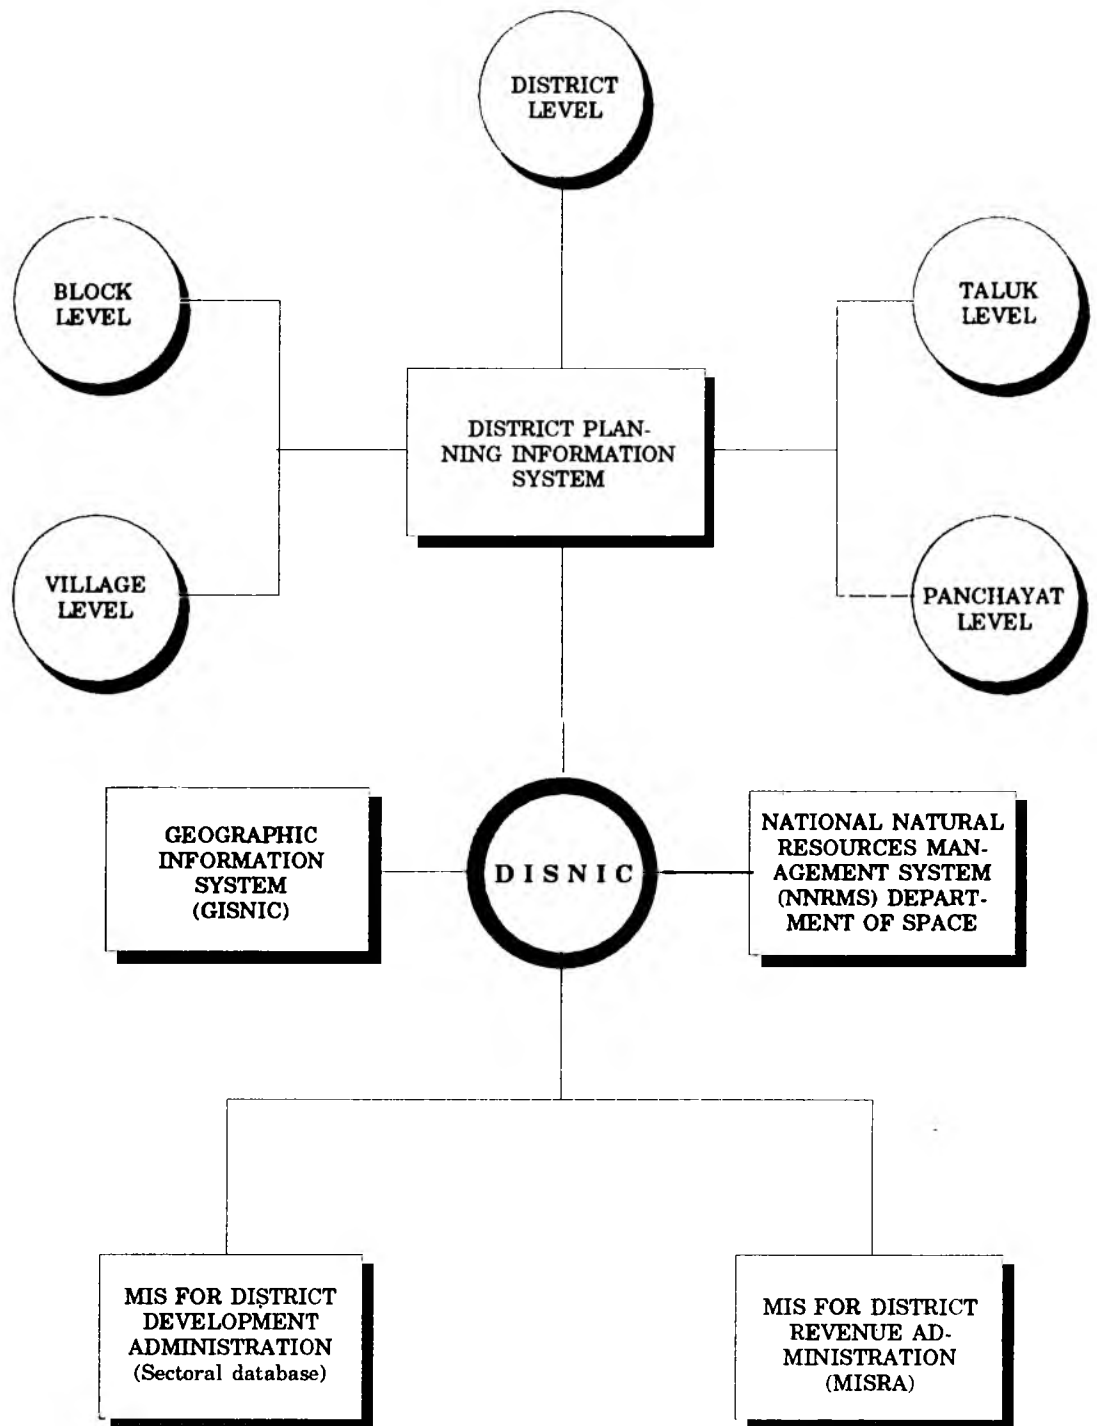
DISTRICT LEVEL

BLOCK LEVEL

TALUK LEVEL

DISTRICT PLANNING INFORMATION SYSTEM

VILLAGE LEVEL

PANCHAYAT LEVEL

GEOGRAPHIC INFORMATION SYSTEM (GISNIC)

DISNIC

NATIONAL NATURAL RESOURCES MANAGEMENT SYSTEM (NNRMS) DEPARTMENT OF SPACE

MIS FOR DISTRICT DEVELOPMENT ADMINISTRATION (Sectoral database)

MIS FOR DISTRICT REVENUE ADMINISTRATION (MISRA)